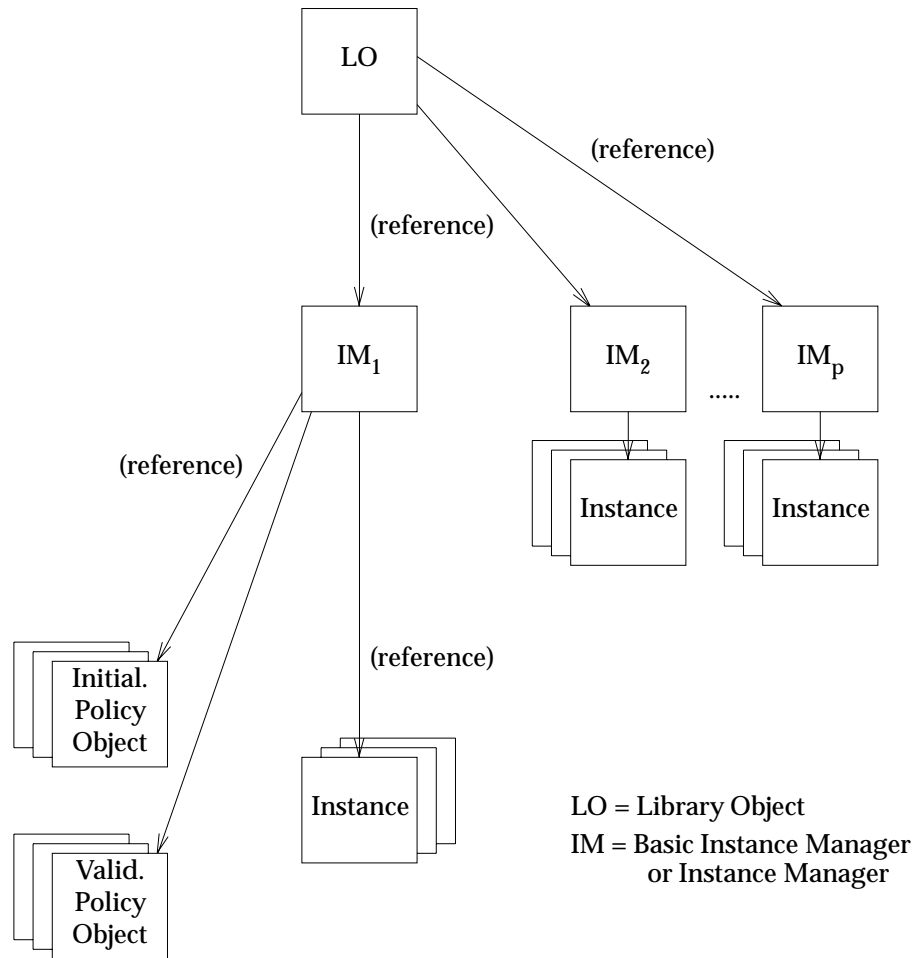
LO

(reference)

(reference)

$IM_1$

$IM_2$

.....

$IM_p$

(reference)

Instance

Instance

(reference)

Initial. Policy Object

Instance

Valid. Policy Object

LO = Library Object

IM = Basic Instance Manager or Instance Manager